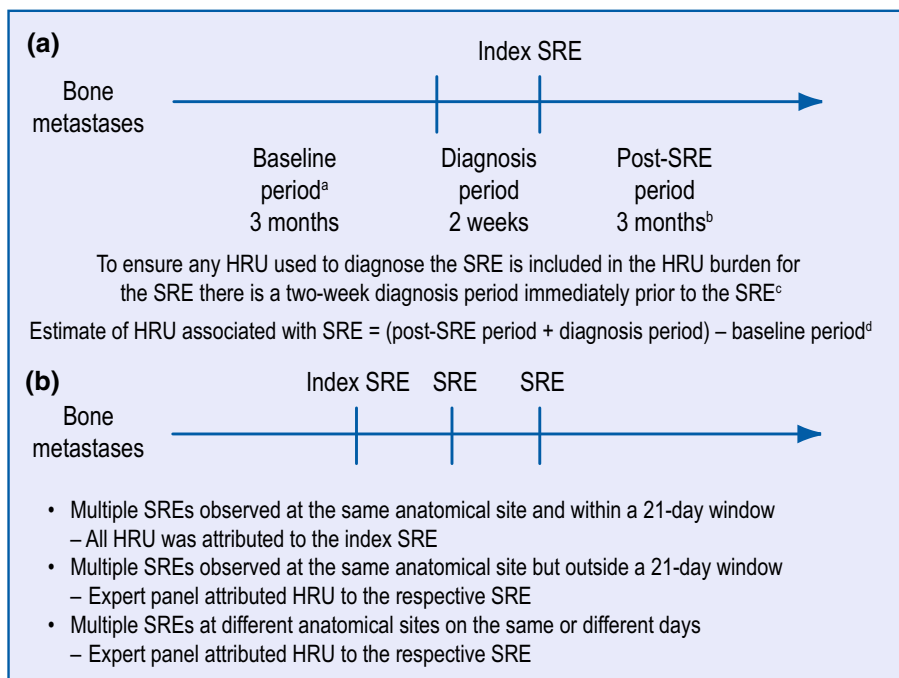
(a)

Index SRE

Bone metastases

Baseline period$^{a}$ 3 months

Diagnosis period 2 weeks

Post-SRE period 3 months$^{b}$

To ensure any HRU used to diagnose the SRE is included in the HRU burden for the SRE there is a two-week diagnosis period immediately prior to the SRE$^{c}$

Estimate of HRU associated with SRE = (post-SRE period + diagnosis period) – baseline period$^{d}$

(b)

Index SRE SRE SRE

Bone metastases

• Multiple SREs observed at the same anatomical site and within a 21-day window
– All HRU was attributed to the index SRE
• Multiple SREs observed at the same anatomical site but outside a 21-day window
– Expert panel attributed HRU to the respective SRE
• Multiple SREs at different anatomical sites on the same or different days
– Expert panel attributed HRU to the respective SRE